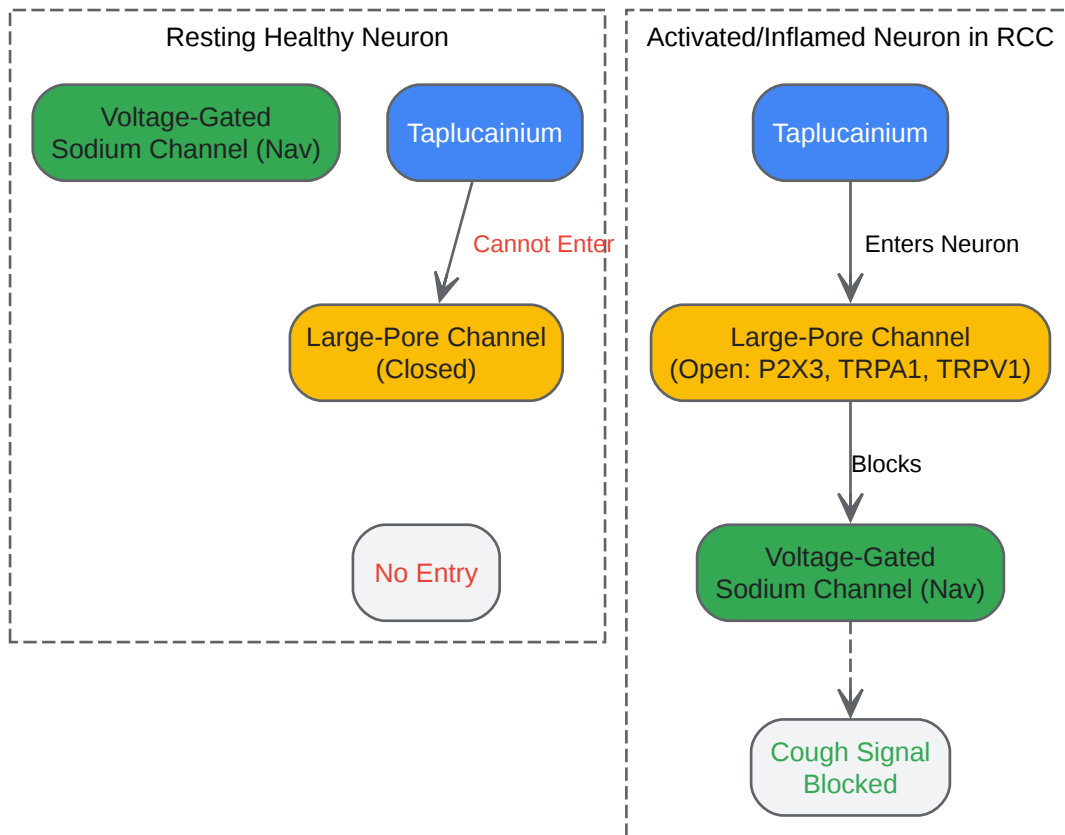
Resting Healthy Neuron

Voltage-Gated Sodium Channel (Nav)

Taplucainium

Cannot Enter

Large-Pore Channel (Closed)

No Entry

Activated/Inflamed Neuron in RCC

Taplucainium

Enters Neuron

Large-Pore Channel (Open: P2X3, TRPA1, TRPV1)

Blocks

Voltage-Gated Sodium Channel (Nav)

Cough Signal Blocked